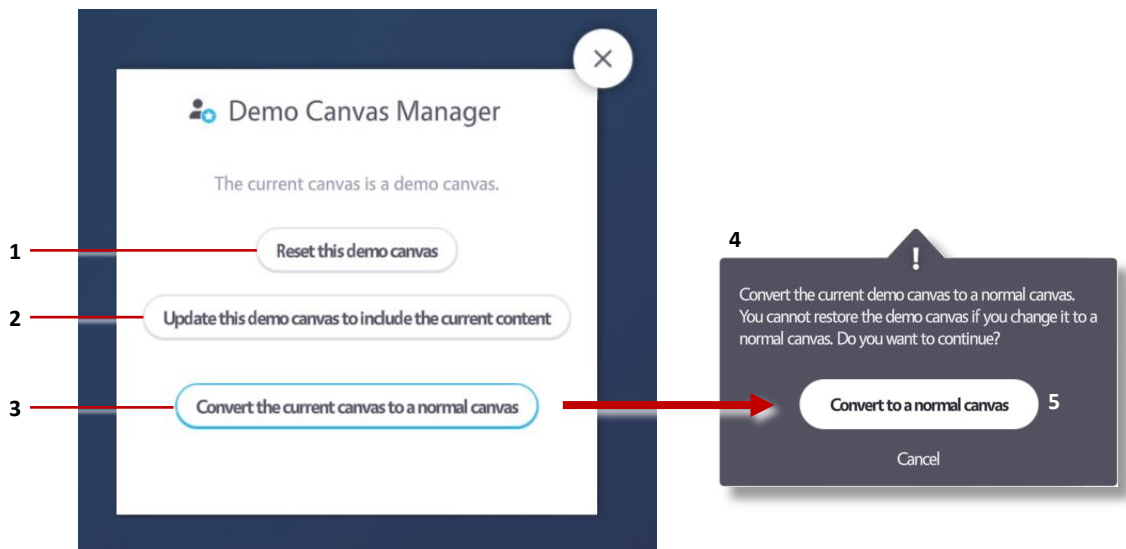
×

Demo Canvas Manager

The current canvas is a demo canvas.

1

Reset this demo canvas

2

Update this demo canvas to include the current content

3

Convert the current canvas to a normal canvas

4

!

Convert the current demo canvas to a normal canvas. You cannot restore the demo canvas if you change it to a normal canvas. Do you want to continue?

Convert to a normal canvas

5

Cancel